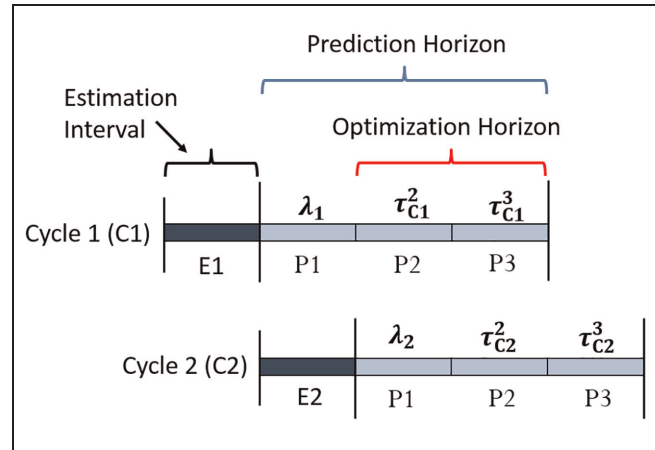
Prediction Horizon

Estimation Interval

Optimization Horizon

Cycle 1 (C1)

$\boldsymbol{\lambda_1}$ $\boldsymbol{\tau_{C1}^2}$ $\boldsymbol{\tau_{C1}^3}$

E1 P1 P2 P3

Cycle 2 (C2)

$\boldsymbol{\lambda_2}$ $\boldsymbol{\tau_{C2}^2}$ $\boldsymbol{\tau_{C2}^3}$

E2 P1 P2 P3